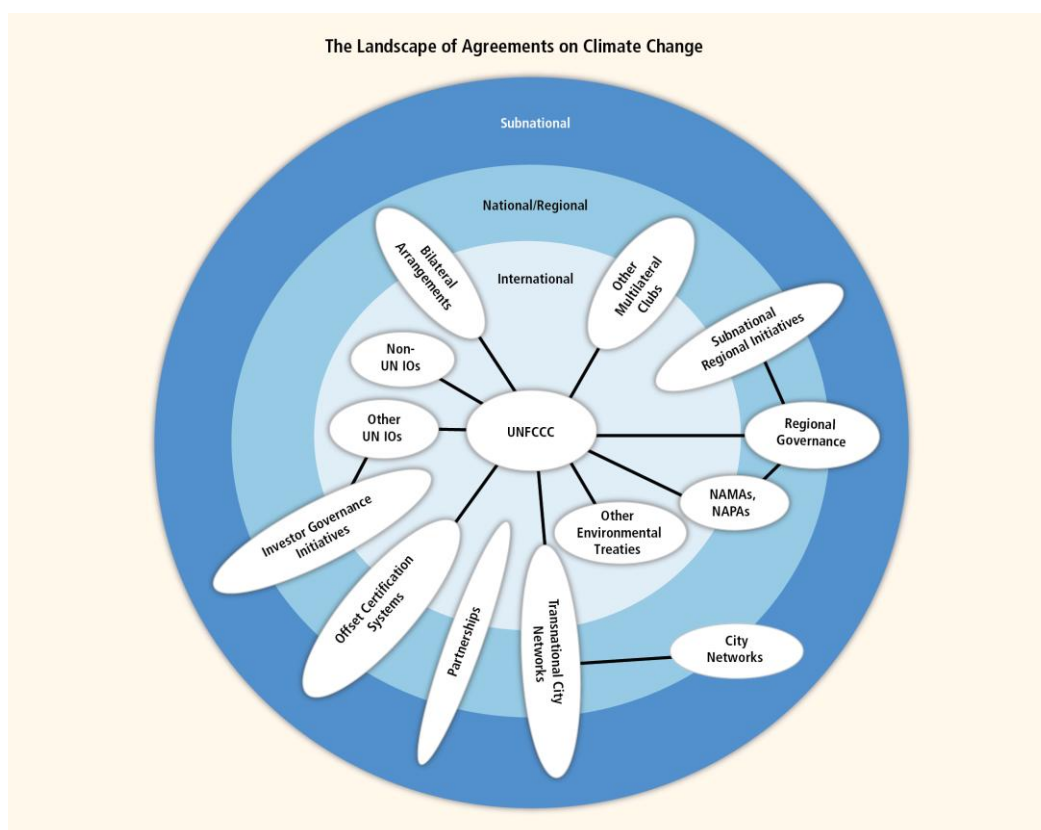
The Landscape of Agreements on Climate Change

Subnational

National/Regional

International

Bilateral Arrangements

Other Multilateral Clubs

Subnational Regional Initiatives

Non-UN IOs

Other UN IOs

UNFCCC

Regional Governance

NAMAs, NAPAs

Other Environmental Treaties

Investor Governance Initiatives

Offset Certification Systems

Partnerships

Transnational City Networks

City Networks